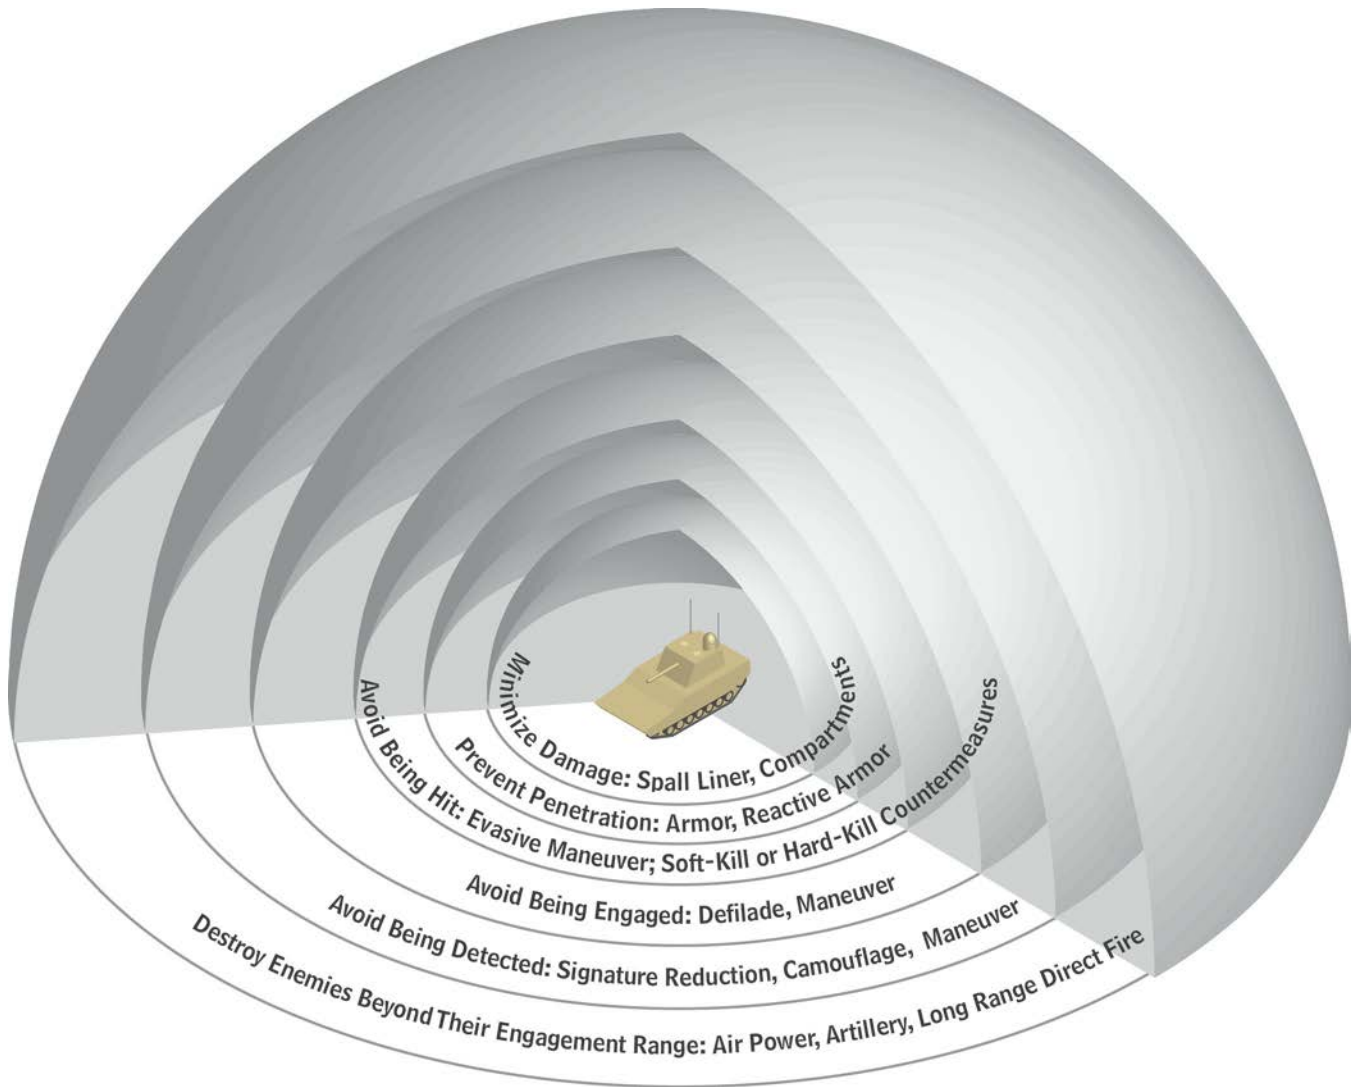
Minimize Damage: Spall Liner, Compartments

Prevent Penetration: Armor, Reactive Armor

Avoid Being Hit: Evasive Maneuver; Soft-Kill or Hard-Kill Countermeasures

Avoid Being Engaged: Defilade, Maneuver

Avoid Being Detected: Signature Reduction, Camouflage, Maneuver

Destroy Enemies Beyond Their Engagement Range: Air Power, Artillery, Long Range Direct Fire